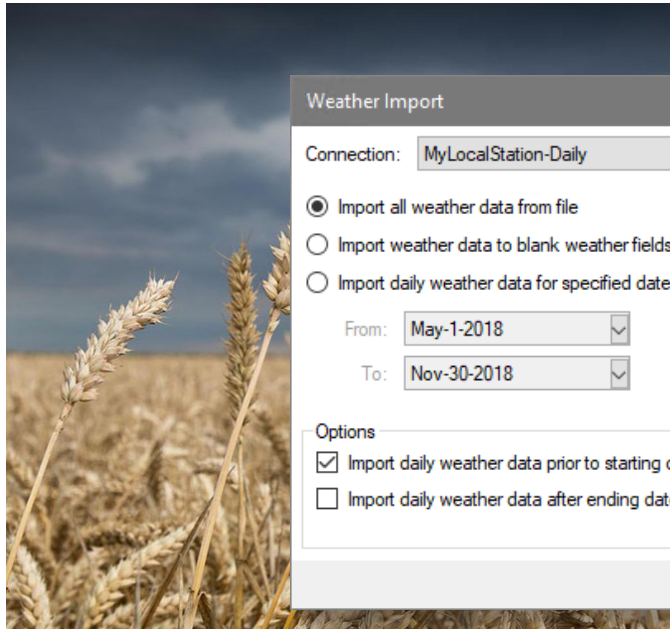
Weather Import

Connection: MyLocalStation-Daily

Import all weather data from file

Import weather data to blank weather fields

Import daily weather data for specified date

From: May-1-2018

To: Nov-30-2018

Options

Import daily weather data prior to starting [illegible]

Import daily weather data after ending dat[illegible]